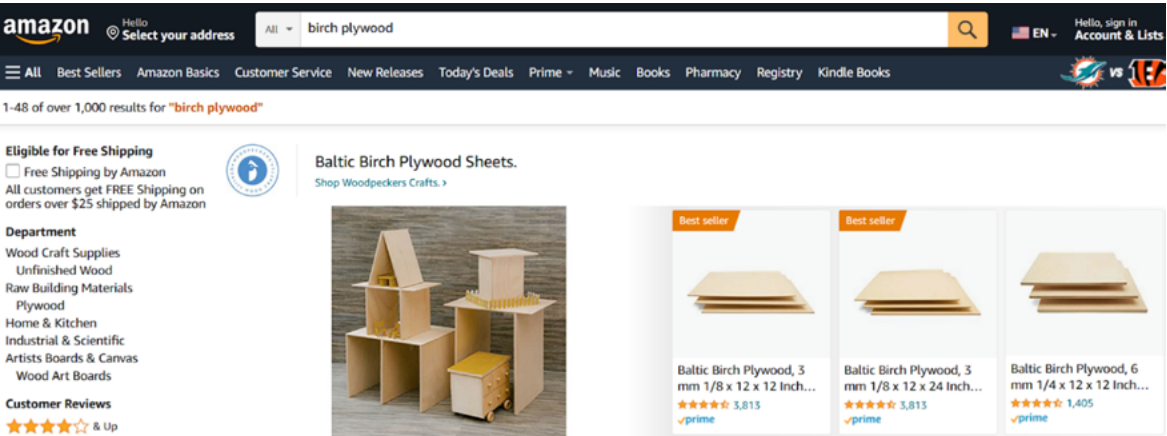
amazon

Hello
Select your address

All

birch plywood

EN

Hello, sign in
Account & Lists

All  Best Sellers  Amazon Basics  Customer Service  New Releases  Today's Deals  Prime  Music  Books  Pharmacy  Registry  Kindle Books

vs

1-48 of over 1,000 results for "birch plywood"

Eligible for Free Shipping
Free Shipping by Amazon
All customers get FREE Shipping on orders over $25 shipped by Amazon

Department
Wood Craft Supplies
Unfinished Wood
Raw Building Materials
Plywood
Home & Kitchen
Industrial & Scientific
Artists Boards & Canvas
Wood Art Boards

Customer Reviews
& Up

Baltic Birch Plywood Sheets.
Shop Woodpeckers Crafts. ›

Best seller
Baltic Birch Plywood, 3 mm 1/8 x 12 x 12 Inch...
3,813
prime

Best seller
Baltic Birch Plywood, 3 mm 1/8 x 12 x 24 Inch...
3,813
prime

Baltic Birch Plywood, 6 mm 1/4 x 12 x 12 Inch...
1,405
prime